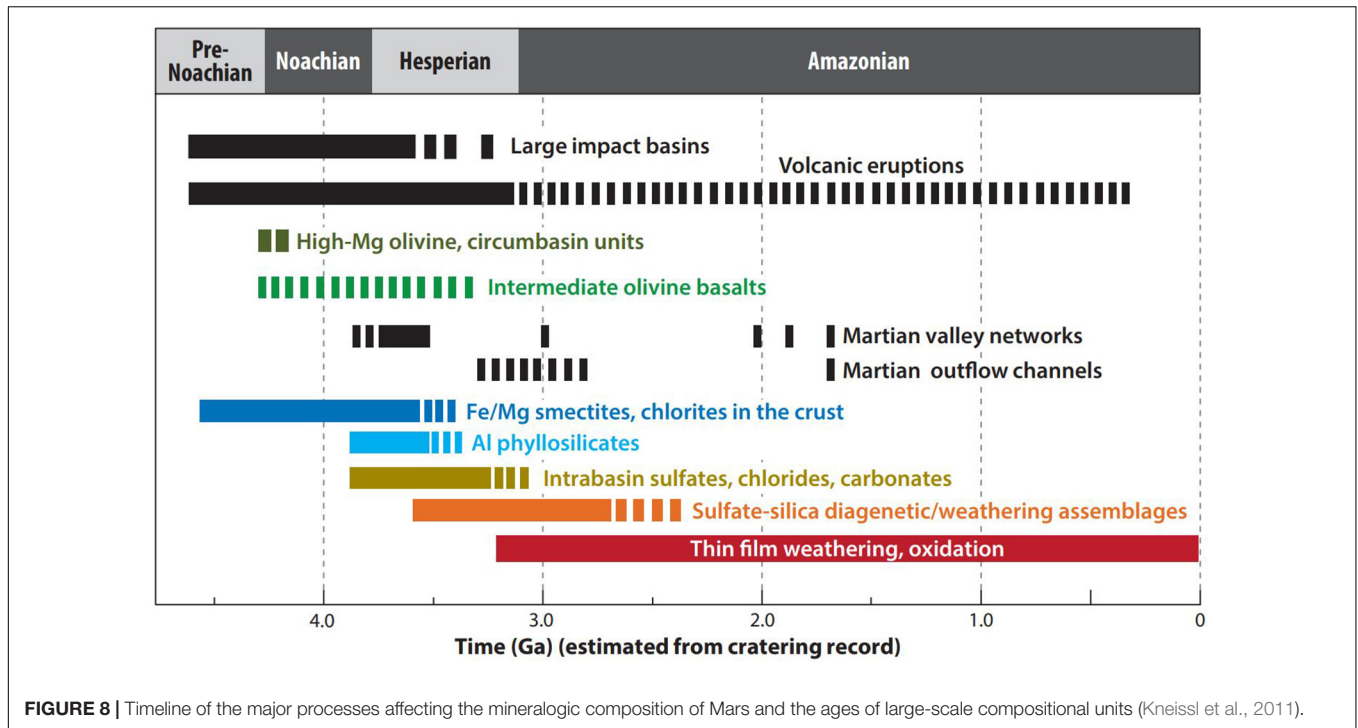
Pre-Noachian | Noachian | Hesperian | Amazonian

Large impact basins

Volcanic eruptions

High-Mg olivine, circumbasin units

Intermediate olivine basalts

Martian valley networks

Martian outflow channels

Fe/Mg smectites, chlorites in the crust

Al phyllosilicates

Intrabasin sulfates, chlorides, carbonates

Sulfate-silica diagenetic/weathering assemblages

Thin film weathering, oxidation

4.0 3.0 2.0 1.0 0

Time (Ga) (estimated from cratering record)

FIGURE 8 | Timeline of the major processes affecting the mineralogic composition of Mars and the ages of large-scale compositional units (Kneissl et al., 2011).